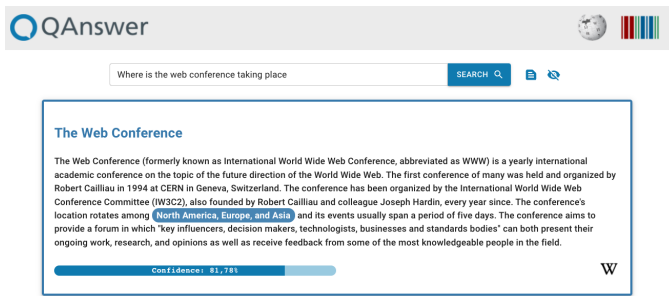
QAnswer

Where is the web conference taking place

SEARCH

The Web Conference

The Web Conference (formerly known as International World Wide Web Conference, abbreviated as WWW) is a yearly international academic conference on the topic of the future direction of the World Wide Web. The first conference of many was held and organized by Robert Cailliau in 1994 at CERN in Geneva, Switzerland. The conference has been organized by the International World Wide Web Conference Committee (IW3C2), also founded by Robert Cailliau and colleague Joseph Hardin, every year since. The conference's location rotates among North America, Europe, and Asia and its events usually span a period of five days. The conference aims to provide a forum in which "key influencers, decision makers, technologists, businesses and standards bodies" can both present their ongoing work, research, and opinions as well as receive feedback from some of the most knowledgeable people in the field.

Confidence: 81,78%

W